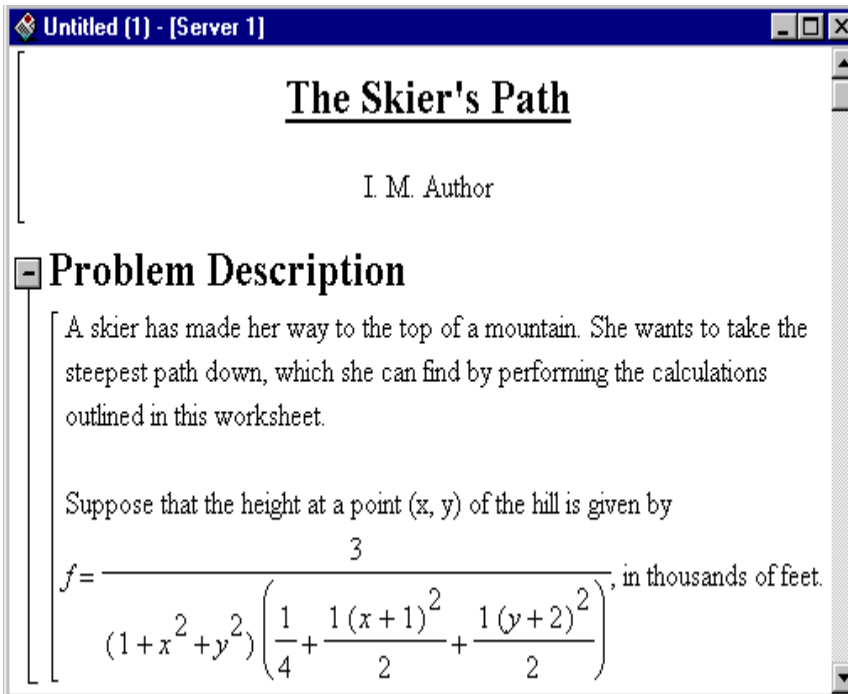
Untitled (1) - [Server 1]

The Skier's Path

I. M. Author

Problem Description

A skier has made her way to the top of a mountain. She wants to take the steepest path down, which she can find by performing the calculations outlined in this worksheet.

Suppose that the height at a point (x, y) of the hill is given by

$f = \frac{3}{(1+x^2+y^2)\left(\frac{1}{4}+\frac{1\,(x+1)^2}{2}+\frac{1\,(y+2)^2}{2}\right)}$, in thousands of feet.